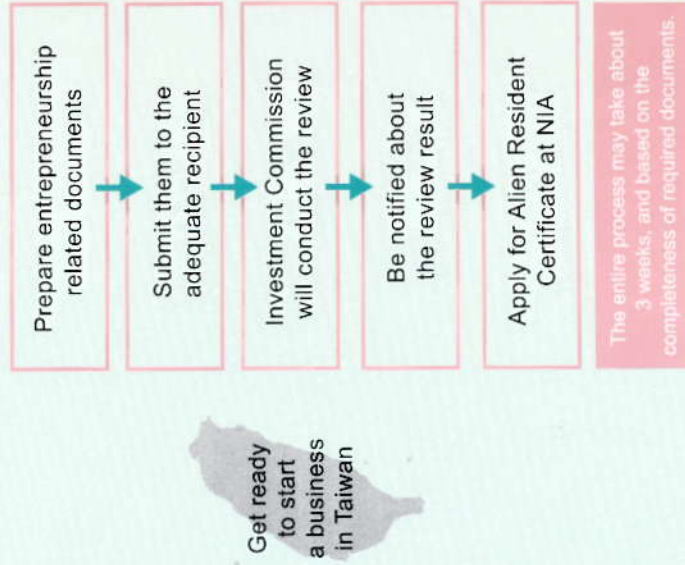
Get ready to start a business in Taiwan

Prepare entrepreneurship related documents

Submit them to the adequate recipient

Investment Commission will conduct the review

Be notified about the review result

Apply for Alien Resident Certificate at NIA

The entire process may take about 3 weeks, and based on the completeness of required documents.